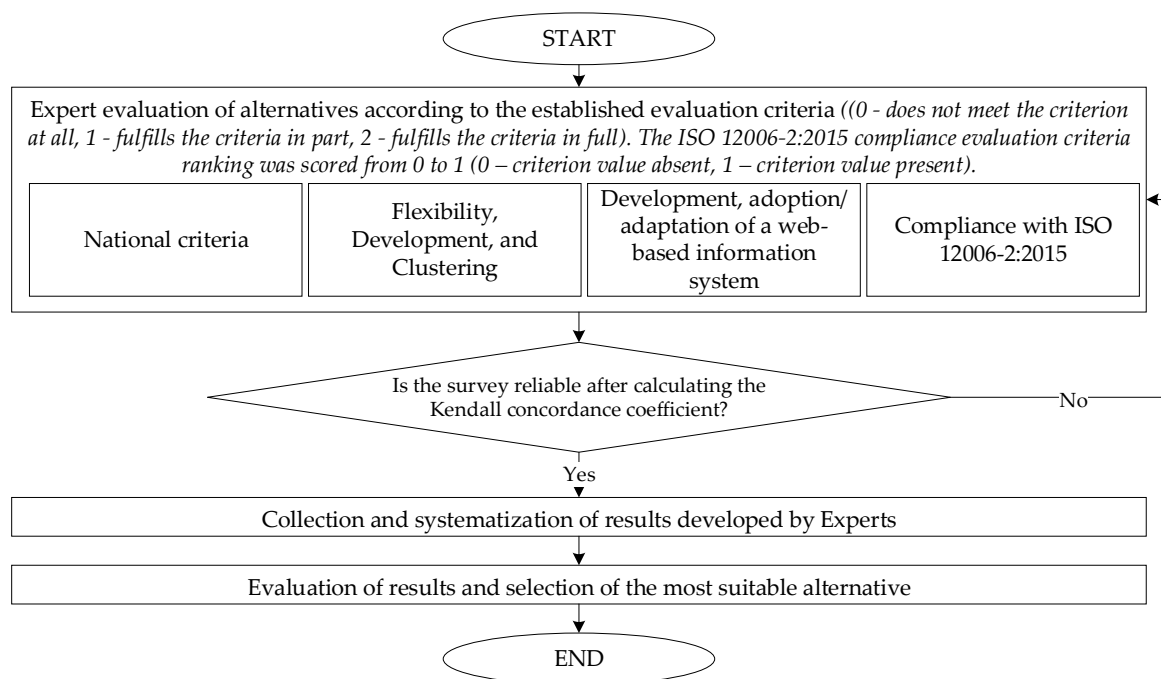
START

Expert evaluation of alternatives according to the established evaluation criteria ((0 - does not meet the criterion at all, 1 - fulfills the criteria in part, 2 - fulfills the criteria in full). The ISO 12006-2:2015 compliance evaluation criteria ranking was scored from 0 to 1 (0 – criterion value absent, 1 – criterion value present).

National criteria

Flexibility, Development, and Clustering

Development, adoption/ adaptation of a web-based information system

Compliance with ISO 12006-2:2015

Is the survey reliable after calculating the Kendall concordance coefficient?

No

Yes

Collection and systematization of results developed by Experts

Evaluation of results and selection of the most suitable alternative

END